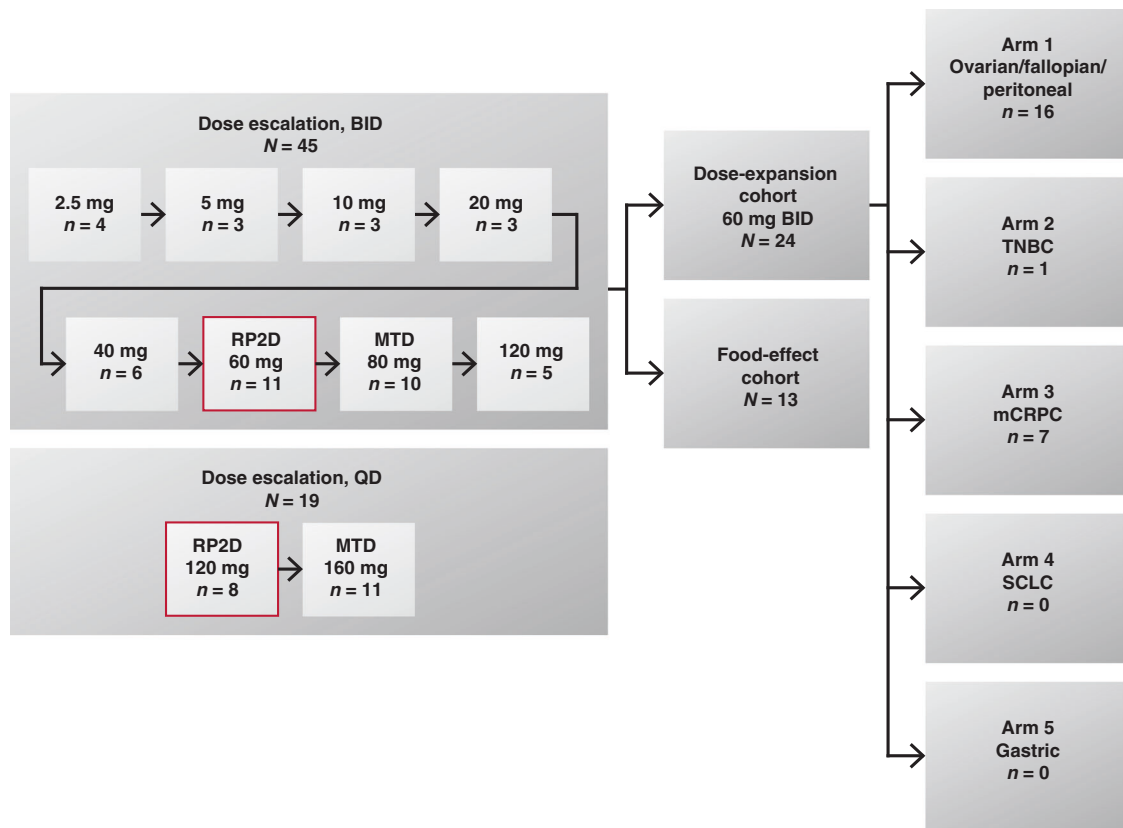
Dose escalation, BID
$N = 45$

2.5 mg
$n = 4$

5 mg
$n = 3$

10 mg
$n = 3$

20 mg
$n = 3$

40 mg
$n = 6$

RP2D
60 mg
$n = 11$

MTD
80 mg
$n = 10$

120 mg
$n = 5$

Dose escalation, QD
$N = 19$

RP2D
120 mg
$n = 8$

MTD
160 mg
$n = 11$

Dose-expansion cohort
60 mg BID
$N = 24$

Food-effect cohort
$N = 13$

Arm 1
Ovarian/fallopian/ peritoneal
$n = 16$

Arm 2
TNBC
$n = 1$

Arm 3
mCRPC
$n = 7$

Arm 4
SCLC
$n = 0$

Arm 5
Gastric
$n = 0$